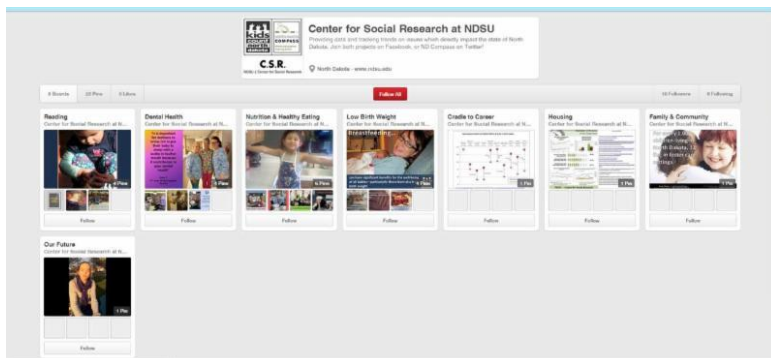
kids COUNT NORTH DAKOTA

C.S.R.

Center for Social Research at NDSU

Providing data and tracking trends on issues which directly impact the state of North Dakota. Join both projects on Facebook, or ND Compass on Twitter!

North Dakota · www.ndsu.edu

8 Boards 22 Pins 0 Likes

Follow All

16 Followers 8 Following

Reading
Center for Social Research at N...
4 Pins
Follow

Dental Health
Center for Social Research at N...
4 Pins
Follow

Nutrition & Healthy Eating
Center for Social Research at N...
4 Pins
Follow

Low Birth Weight
Center for Social Research at N...
Breastfeeding
4 Pins
Follow

Cradle to Career
Center for Social Research at N...
1 Pin
Follow

Housing
Center for Social Research at N...
1 Pin
Follow

Family & Community
Center for Social Research at N...
Follow

Our Future
Center for Social Research at N...
1 Pin
Follow